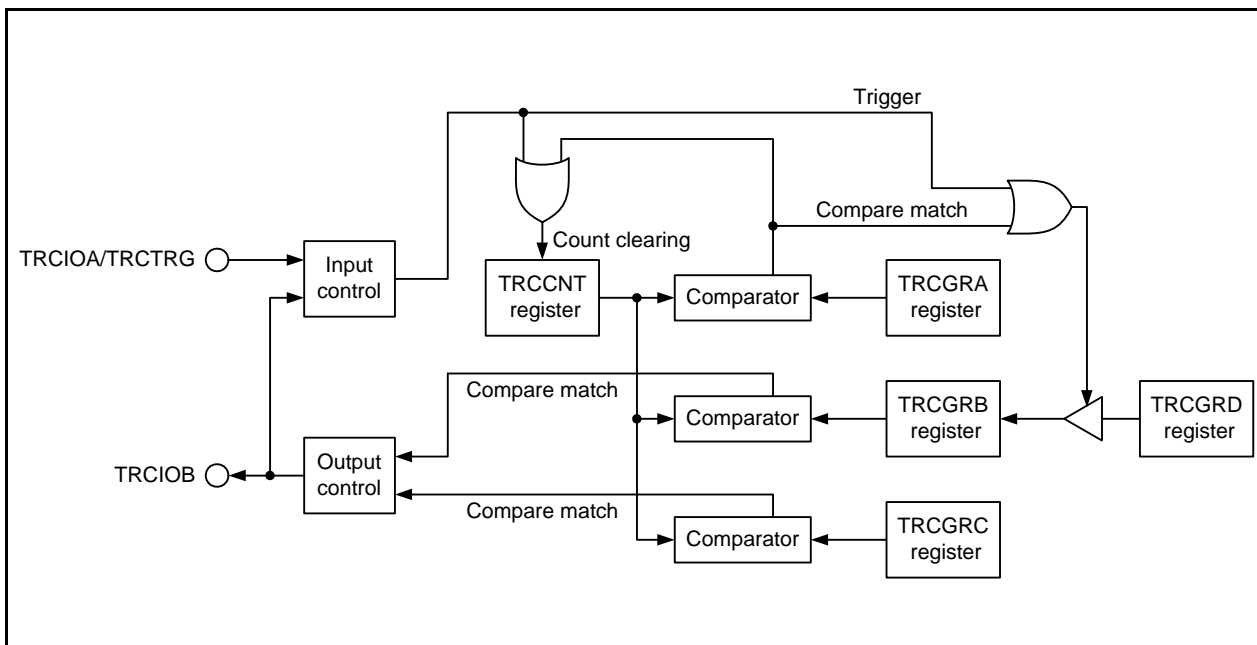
Trigger

Compare match

Count clearing

TRCIOA/TRCTRG

Input control

TRCCNT register

Comparator

TRCGRA register

Compare match

Comparator

TRCGRB register

TRCGRD register

TRCIOB

Output control

Compare match

Comparator

TRCGRC register